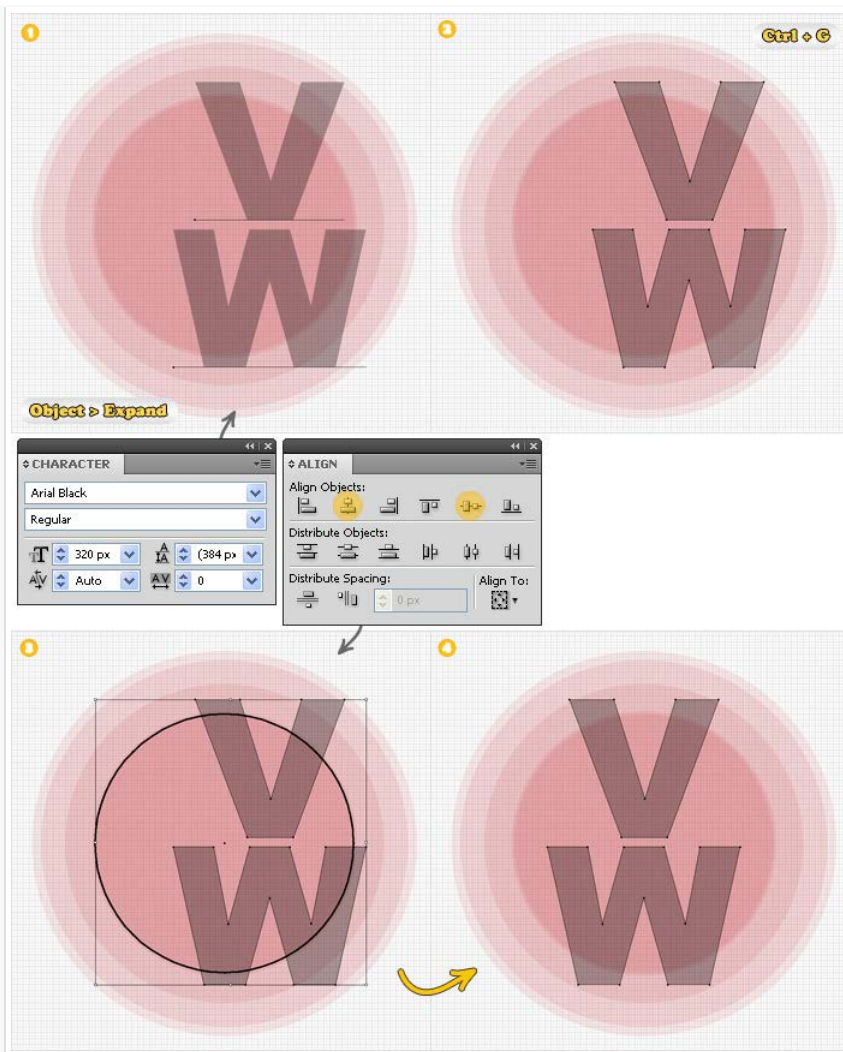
1

V

W

2

Ctrl + G

V

W

Object > Expand

CHARACTER

Arial Black

Regular

320 px

(384 px

Auto

0

ALIGN

Align Objects:

Distribute Objects:

Distribute Spacing:

Align To:

0 px

3

V

W

4

V

W